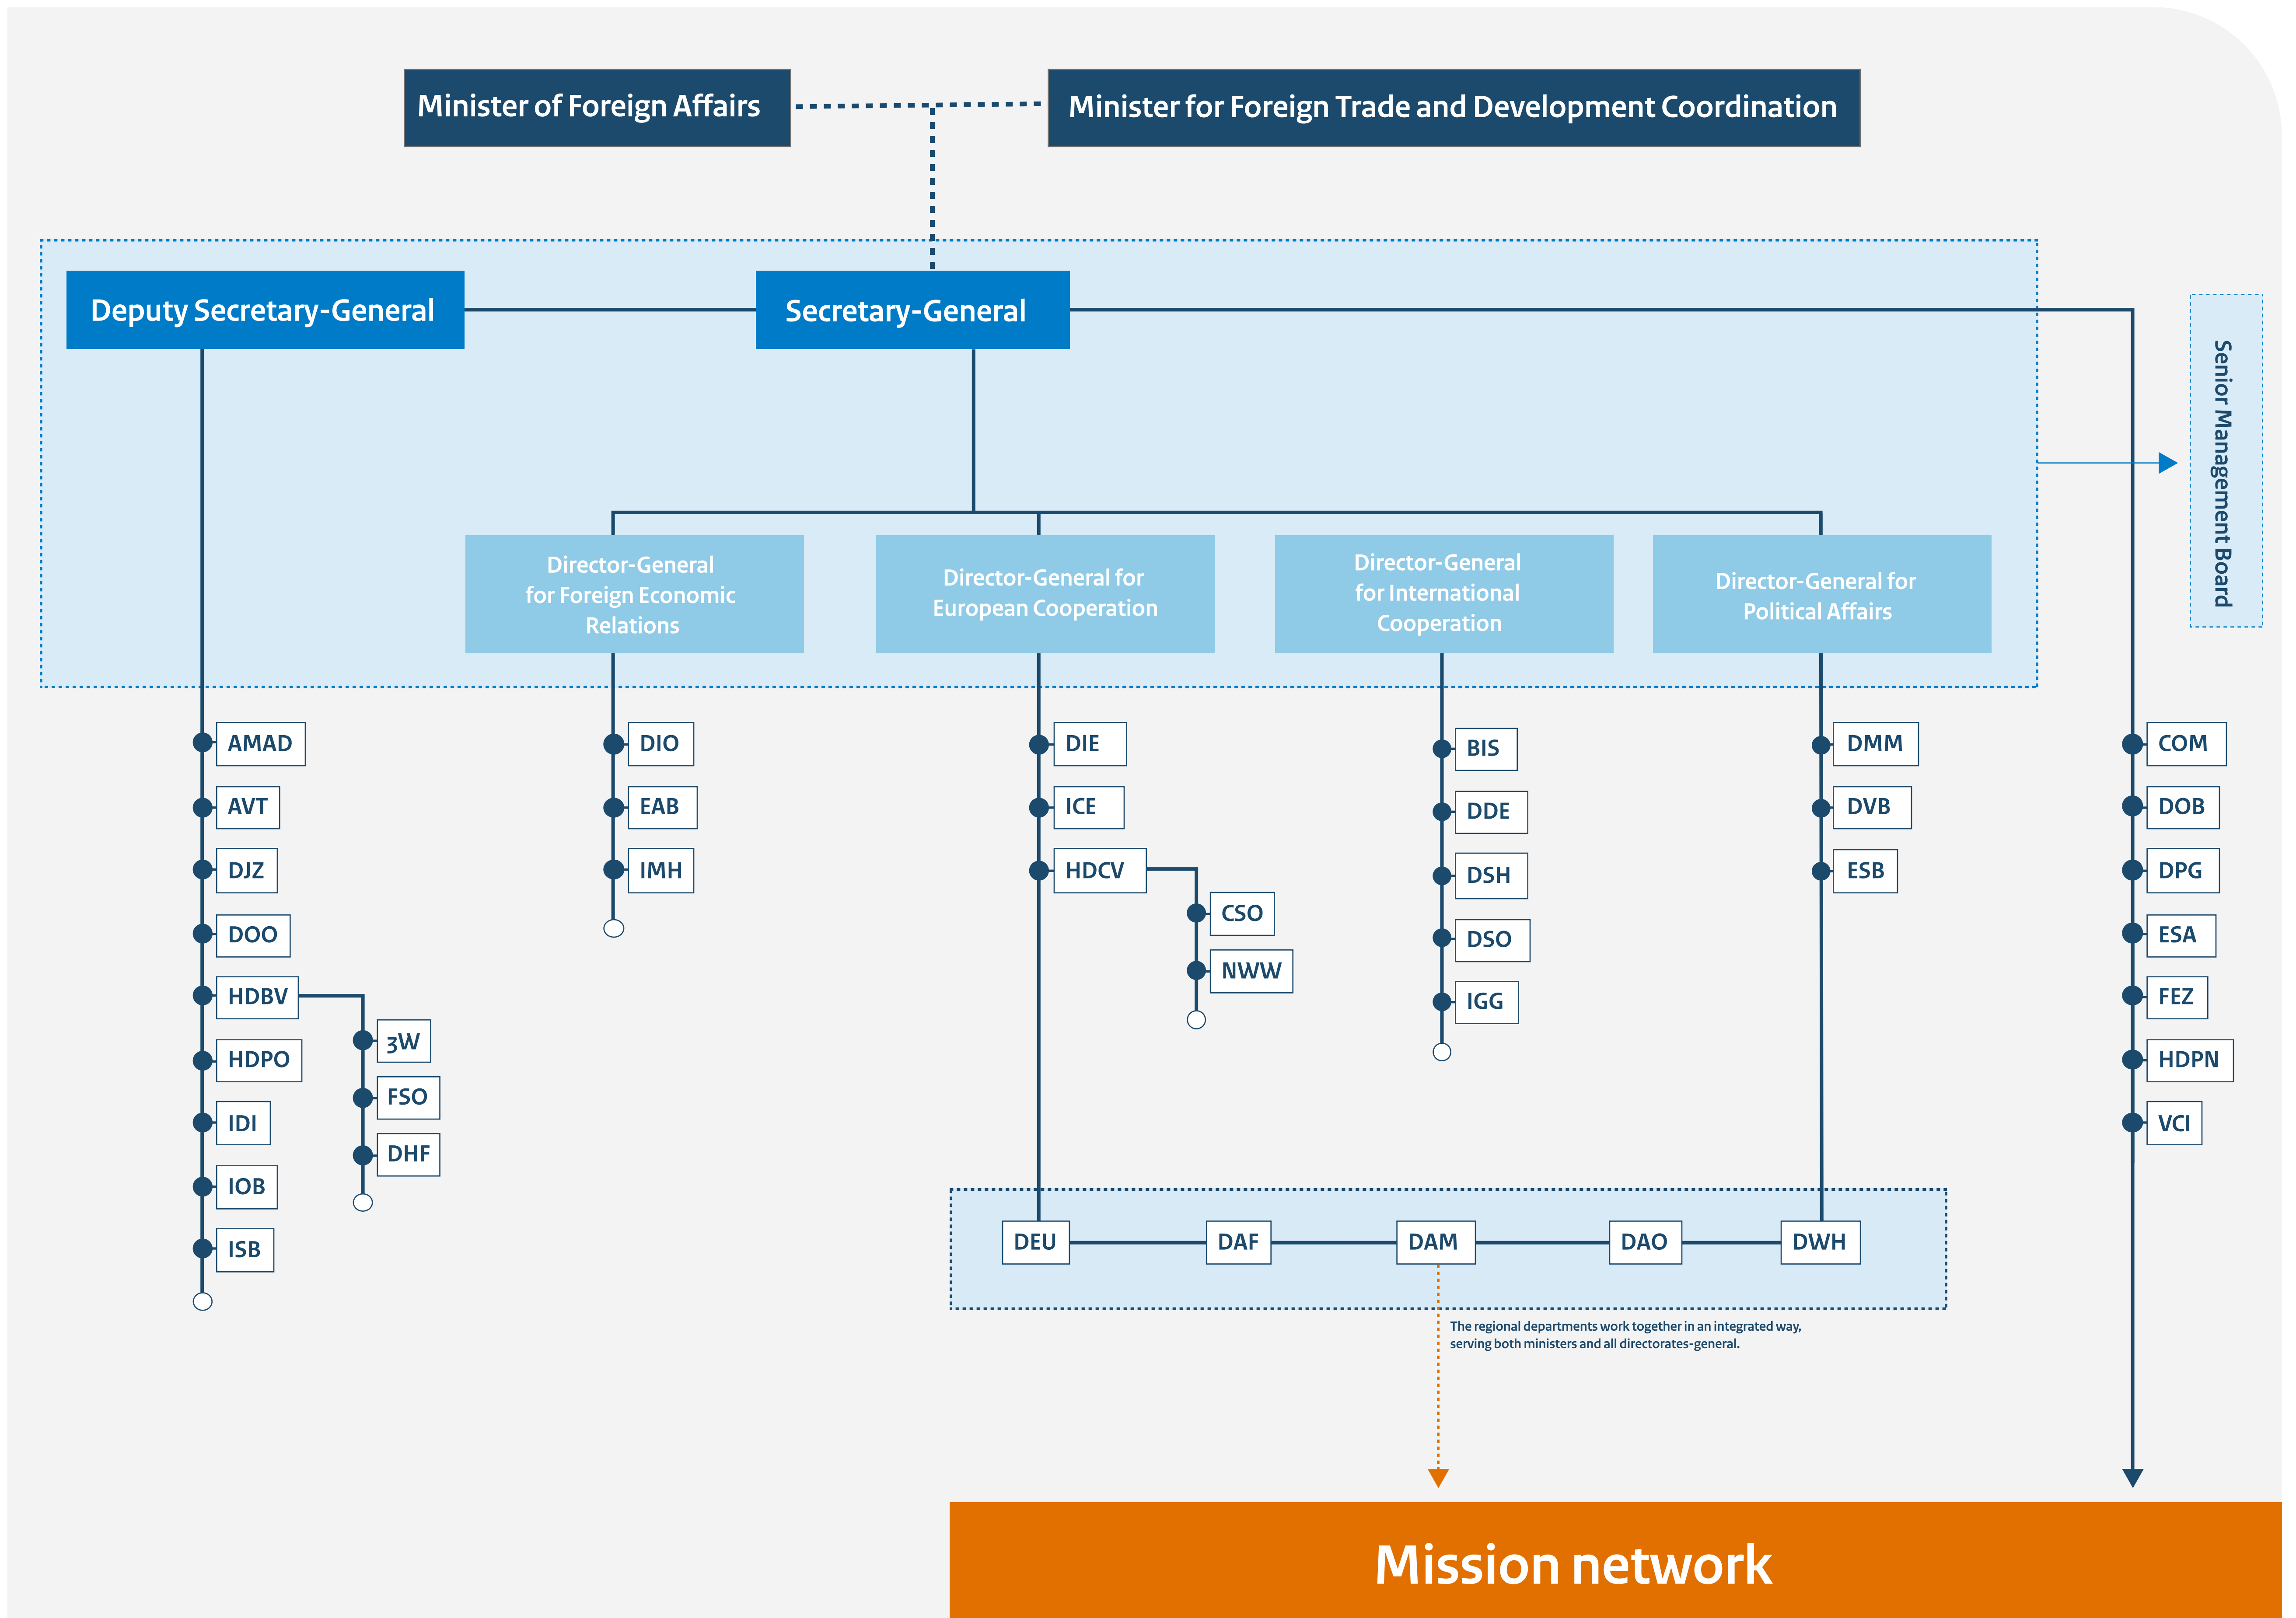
Minister of Foreign Affairs

Minister for Foreign Trade and Development Coordination

Deputy Secretary-General

Secretary-General

Senior Management Board

Director-General for Foreign Economic Relations

Director-General for European Cooperation

Director-General for International Cooperation

Director-General for Political Affairs

AMAD
AVT
DJZ
DOO
HDBV
3W
FSO
DHF
HDPO
IDI
IOB
ISB

DIO
EAB
IMH

DIE
ICE
HDCV
CSO
NWW

BIS
DDE
DSH
DSO
IGG

DMM
DVB
ESB

COM
DOB
DPG
ESA
FEZ
HDPN
VCI

DEU
DAF
DAM
DAO
DWH

The regional departments work together in an integrated way, serving both ministers and all directorates-general.

Mission network